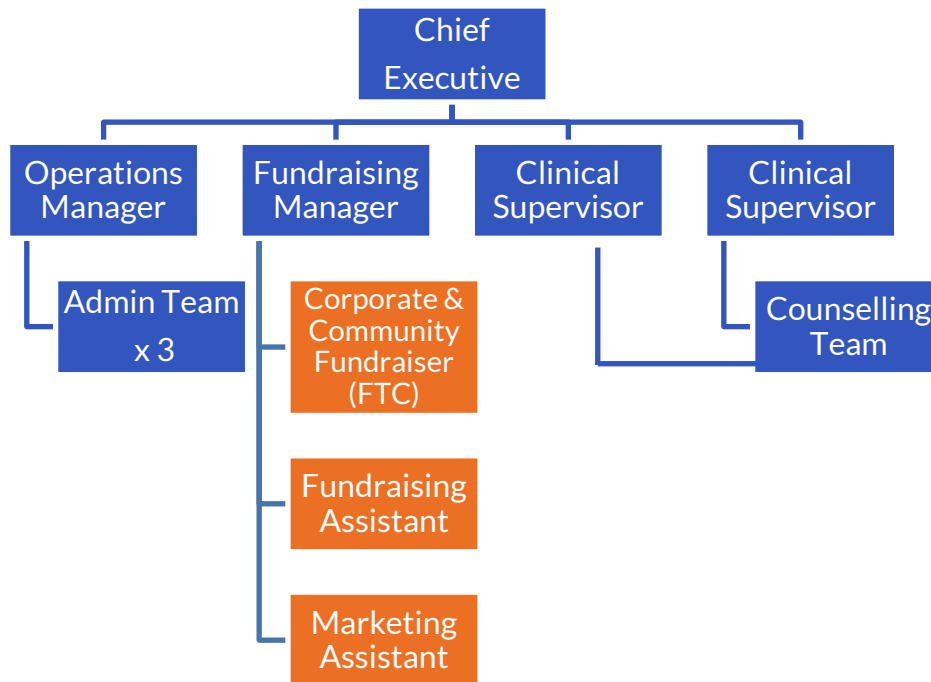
Chief Executive

Operations Manager

Fundraising Manager

Clinical Supervisor

Clinical Supervisor

Admin Team x 3

Corporate & Community Fundraiser (FTC)

Fundraising Assistant

Marketing Assistant

Counselling Team